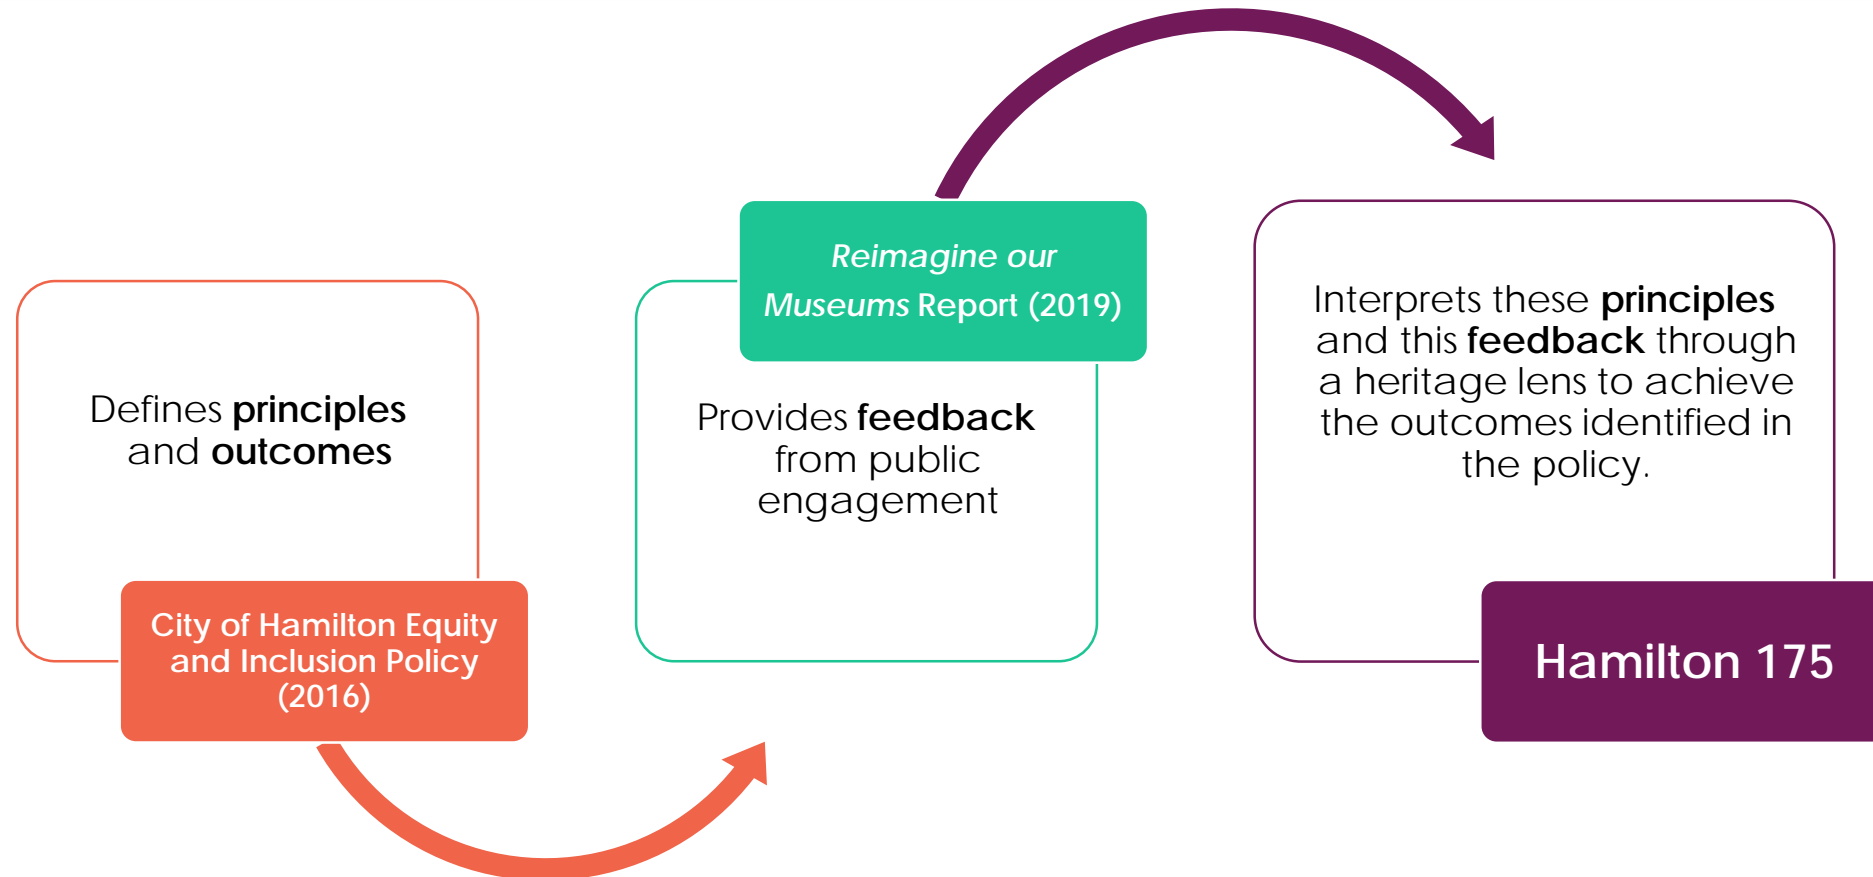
Defines principles and outcomes

City of Hamilton Equity and Inclusion Policy (2016)

Reimagine our Museums Report (2019)

Provides feedback from public engagement

Interprets these principles and this feedback through a heritage lens to achieve the outcomes identified in the policy.

Hamilton 175